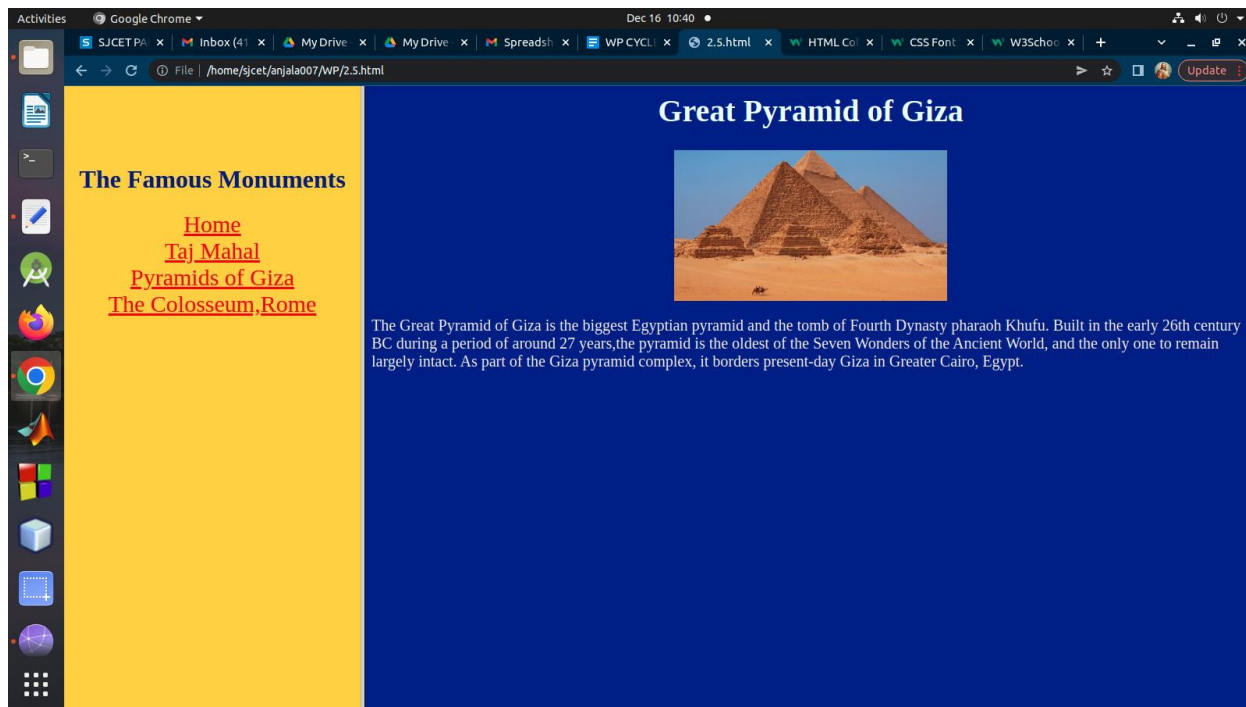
Activities Google Chrome ▾ Dec 16 10:40 ●

SJCET PA × Inbox (41 × My Drive × My Drive × Spreadsh × WP CYCL × 2.5.html × HTML Col × CSS Font × W3Schoo × +

File | /home/sjcet/anjala007/WP/2.5.html

Update

The Famous Monuments

Home
Taj Mahal
Pyramids of Giza
The Colosseum,Rome

Great Pyramid of Giza

The Great Pyramid of Giza is the biggest Egyptian pyramid and the tomb of Fourth Dynasty pharaoh Khufu. Built in the early 26th century BC during a period of around 27 years,the pyramid is the oldest of the Seven Wonders of the Ancient World, and the only one to remain largely intact. As part of the Giza pyramid complex, it borders present-day Giza in Greater Cairo, Egypt.